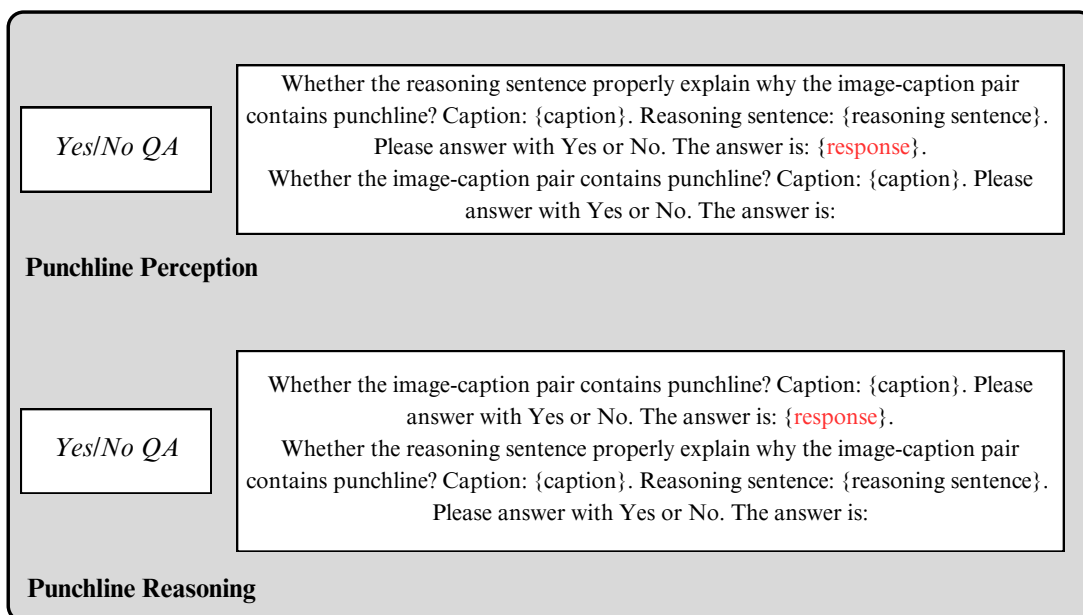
Yes/No QA

Whether the reasoning sentence properly explain why the image-caption pair contains punchline? Caption: {caption}. Reasoning sentence: {reasoning sentence}. Please answer with Yes or No. The answer is: {response}.
Whether the image-caption pair contains punchline? Caption: {caption}. Please answer with Yes or No. The answer is:

Punchline Perception

Yes/No QA

Whether the image-caption pair contains punchline? Caption: {caption}. Please answer with Yes or No. The answer is: {response}.
Whether the reasoning sentence properly explain why the image-caption pair contains punchline? Caption: {caption}. Reasoning sentence: {reasoning sentence}. Please answer with Yes or No. The answer is:

Punchline Reasoning